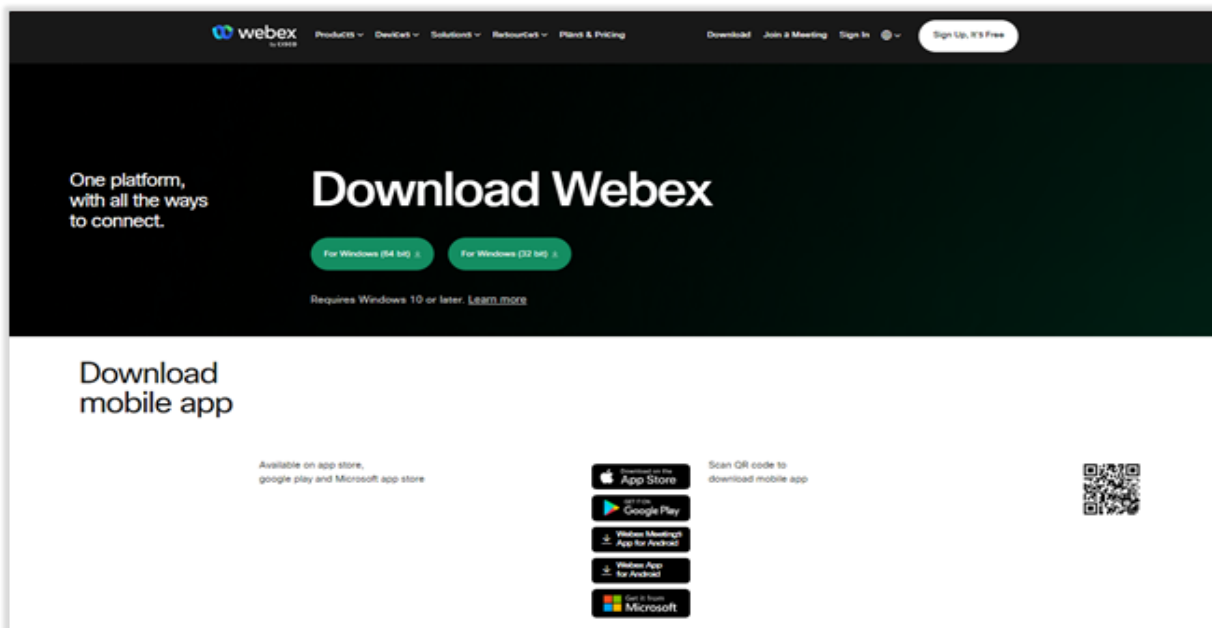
webex by CISCO Products Devices Solutions Resources Plans & Pricing Download Join a Meeting Sign In Sign Up, It's Free

One platform, with all the ways to connect.

Download Webex

For Windows (64 bit) For Windows (32 bit)

Requires Windows 10 or later. Learn more

Download mobile app

Available on app store, google play and Microsoft app store

Download on the App Store

GET IT ON Google Play

Webex Meetings App for Android

Webex App for Android

Get it from Microsoft

Scan QR code to download mobile app